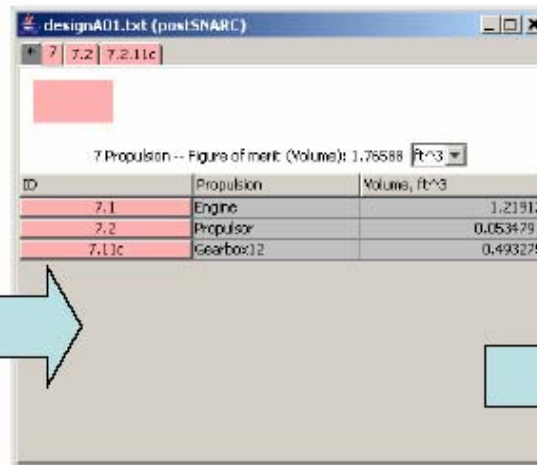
designA01.txt (postSNARC)

* 7 7.2 7.2.11c

7 Propulsion -- Figure of merit (Volume): 1.76588 ft^3

| ID | Propulsion | Volume, ft^3 |
|---|---|---|
| 7.1 | Engine | 1.2191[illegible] |
| 7.2 | Propulsor | 0.053479 |
| 7.11c | Gearbox12 | 0.49327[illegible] |